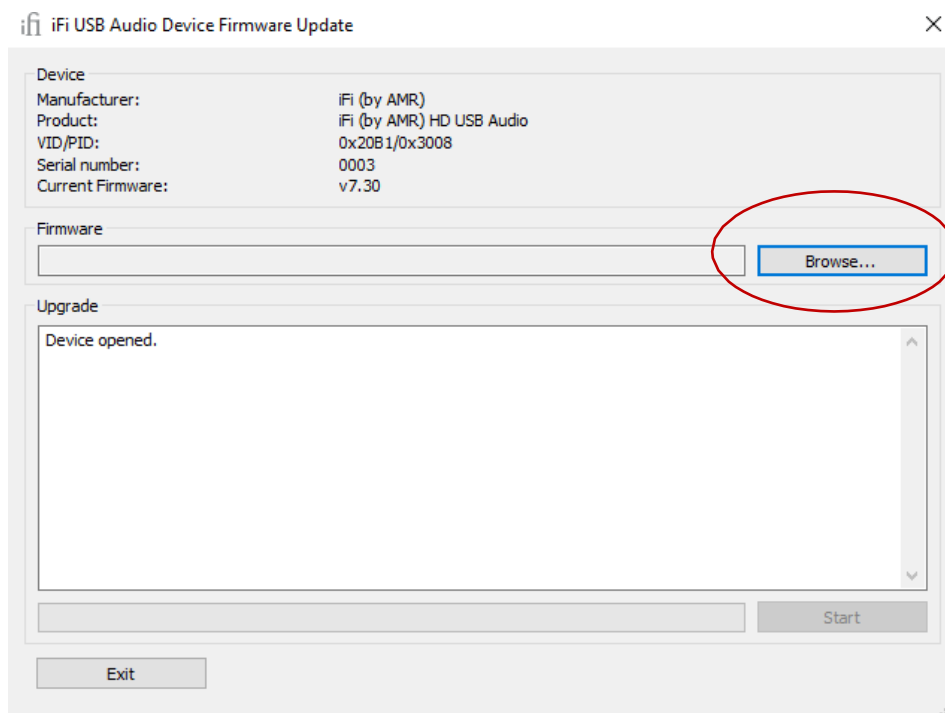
ifi iFi USB Audio Device Firmware Update

Device

| | |
|---|---|
| Manufacturer: | iFi (by AMR) |
| Product: | iFi (by AMR) HD USB Audio |
| VID/PID: | 0x20B1/0x3008 |
| Serial number: | 0003 |
| Current Firmware: | v7.30 |

Firmware

Browse...

Upgrade

Device opened.

Start

Exit